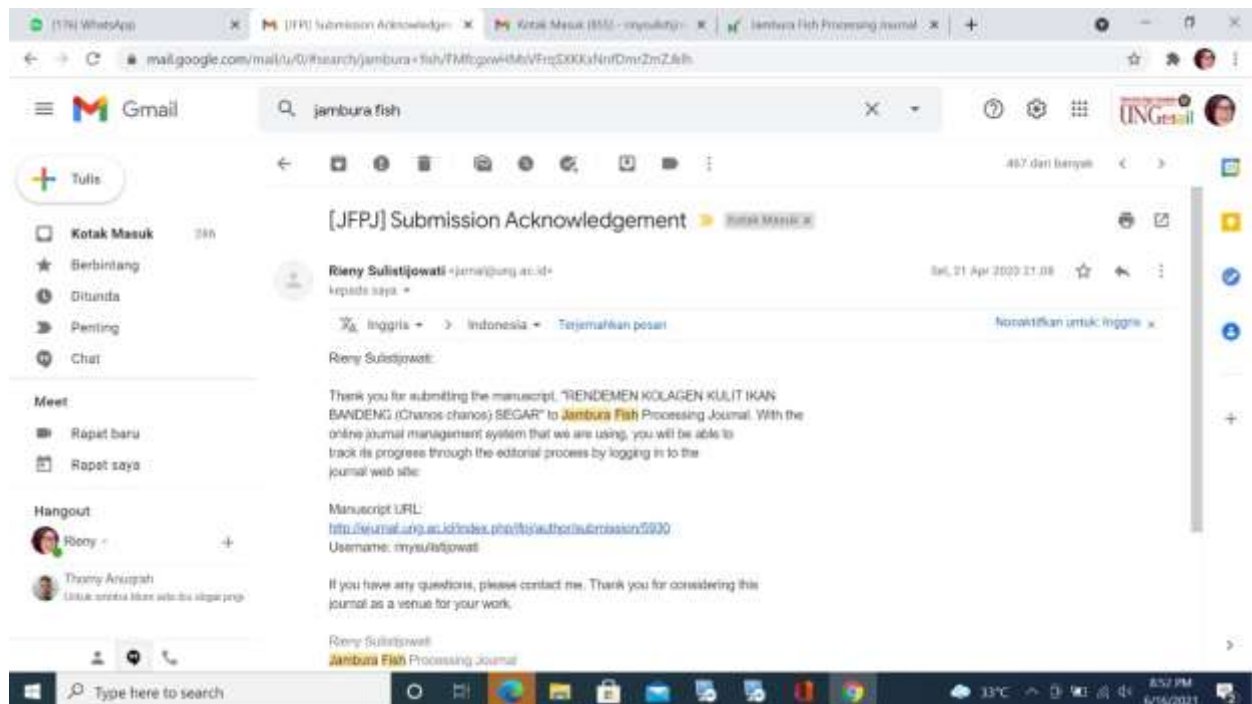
(176) WhatsApp | [JFPJ] Submission Acknowledgem | Kotak Masuk (855) - rinysulisti | Jambura Fish Processing Journal

mail.google.com/mail/u/0/#search/jambura+fish/FMfcgxwHMbVFrqSXKXsNnfDmrZmZJkfh

Gmail

jambura fish

Tulis

Kotak Masuk 386

Berbintang

Ditunda

Penting

Chat

Meet

Rapat baru

Rapat saya

Hangout

Rieny

Thomy Anugrah
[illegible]

467 dari banyak

[JFPJ] Submission Acknowledgement Kotak Masuk x

Rieny Sulistijowati <jurnal@ung.ac.id>
kepada saya

Sel, 21 Apr 2020 21.08

Inggris > Indonesia Terjemahkan pesan

Nonaktifkan untuk: Inggris x

Rieny Sulistijowati:

Thank you for submitting the manuscript, "RENDEMEN KOLAGEN KULIT IKAN BANDENG (Chanos chanos) SEGAR" to Jambura Fish Processing Journal. With the online journal management system that we are using, you will be able to track its progress through the editorial process by logging in to the journal web site:

Manuscript URL: http://ejurnal.ung.ac.id/index.php/jfpj/author/submission/5930
Username: rinysulistijowati

If you have any questions, please contact me. Thank you for considering this journal as a venue for your work.

Rieny Sulistijowati
Jambura Fish Processing Journal

Type here to search

33°C

8:52 PM
6/16/2021